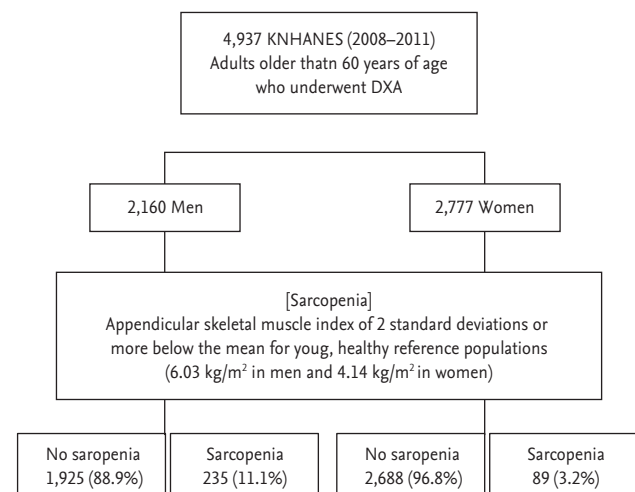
4,937 KNHANES (2008–2011)
Adults older thatn 60 years of age who underwent DXA

2,160 Men

2,777 Women

[Sarcopenia]
Appendicular skeletal muscle index of 2 standard deviations or more below the mean for youg, healthy reference populations (6.03 kg/m$^2$ in men and 4.14 kg/m$^2$ in women)

No saropenia
1,925 (88.9%)

Sarcopenia
235 (11.1%)

No saropenia
2,688 (96.8%)

Sarcopenia
89 (3.2%)